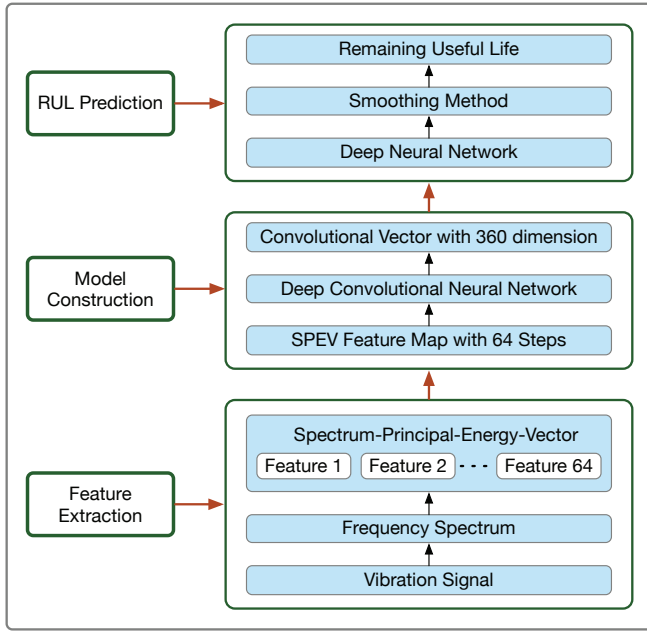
RUL Prediction

Remaining Useful Life

Smoothing Method

Deep Neural Network

Model Construction

Convolutional Vector with 360 dimension

Deep Convolutional Neural Network

SPEV Feature Map with 64 Steps

Feature Extraction

Spectrum-Principal-Energy-Vector

Feature 1 Feature 2 - - - Feature 64

Frequency Spectrum

Vibration Signal